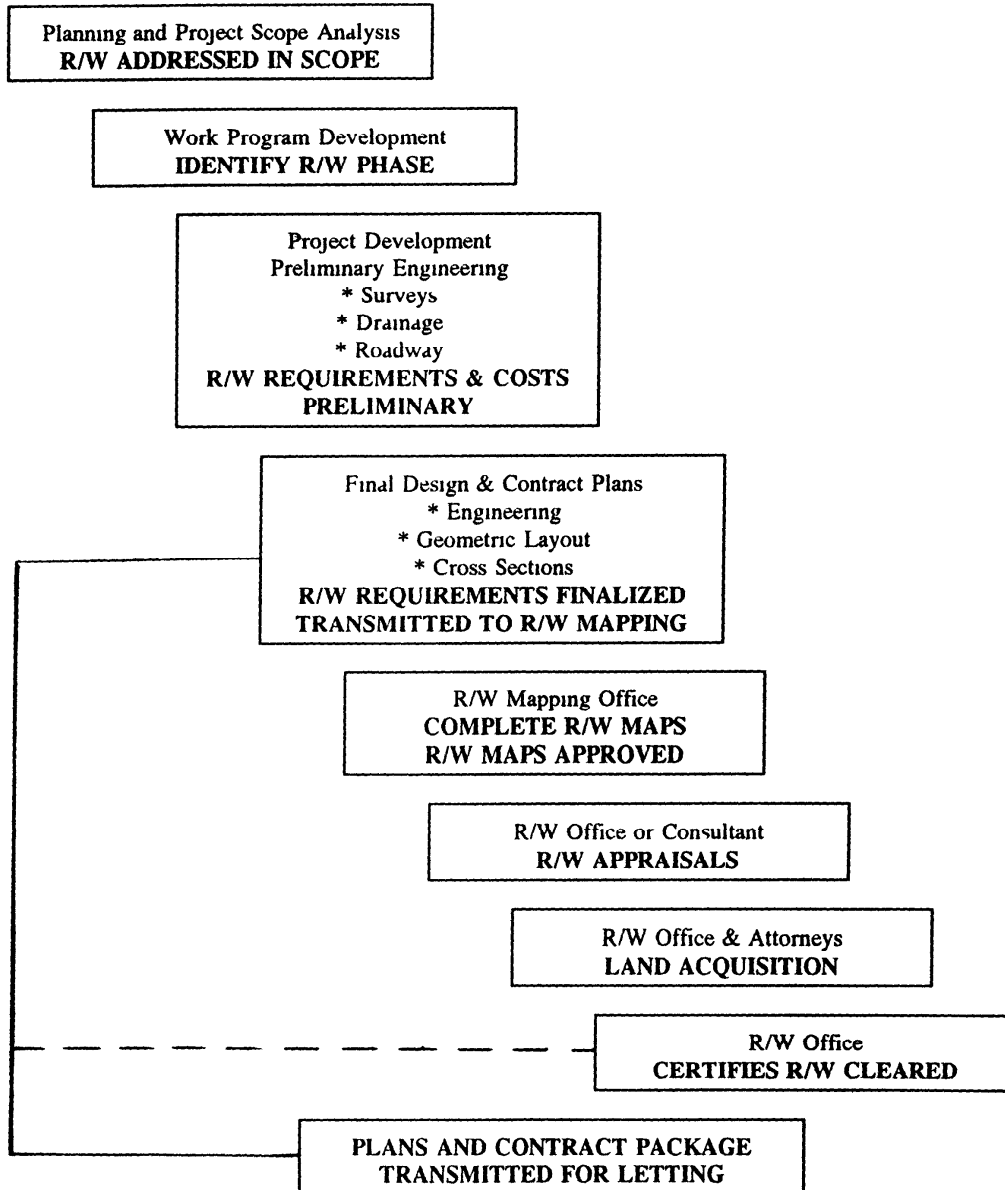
Planning and Project Scope Analysis
R/W ADDRESSED IN SCOPE

Work Program Development
IDENTIFY R/W PHASE

Project Development
Preliminary Engineering
* Surveys
* Drainage
* Roadway
R/W REQUIREMENTS & COSTS
PRELIMINARY

Final Design & Contract Plans
* Engineering
* Geometric Layout
* Cross Sections
R/W REQUIREMENTS FINALIZED
TRANSMITTED TO R/W MAPPING

R/W Mapping Office
COMPLETE R/W MAPS
R/W MAPS APPROVED

R/W Office or Consultant
R/W APPRAISALS

R/W Office & Attorneys
LAND ACQUISITION

R/W Office
CERTIFIES R/W CLEARED

PLANS AND CONTRACT PACKAGE
TRANSMITTED FOR LETTING